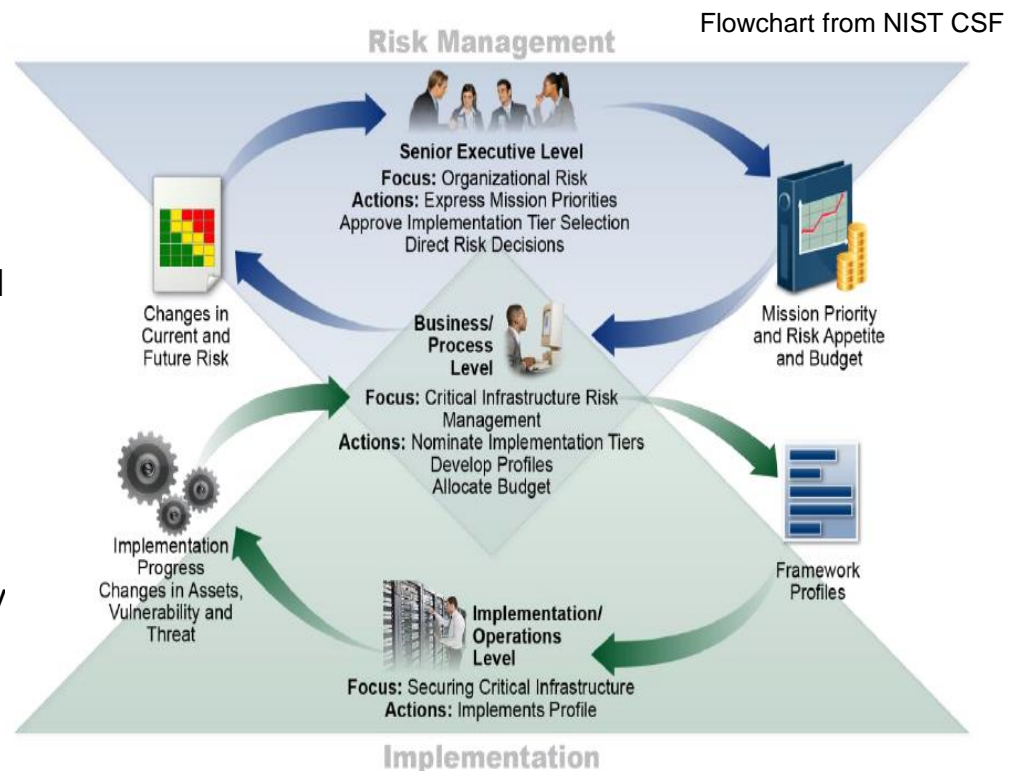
Flowchart from NIST CSF

Risk Management

Senior Executive Level
Focus: Organizational Risk
Actions: Express Mission Priorities
Approve Implementation Tier Selection
Direct Risk Decisions

Changes in Current and Future Risk

Mission Priority and Risk Appetite and Budget

Business/ Process Level
Focus: Critical Infrastructure Risk Management
Actions: Nominate Implementation Tiers
Develop Profiles
Allocate Budget

Implementation Progress
Changes in Assets, Vulnerability and Threat

Framework Profiles

Implementation/ Operations Level
Focus: Securing Critical Infrastructure
Actions: Implements Profile

Implementation